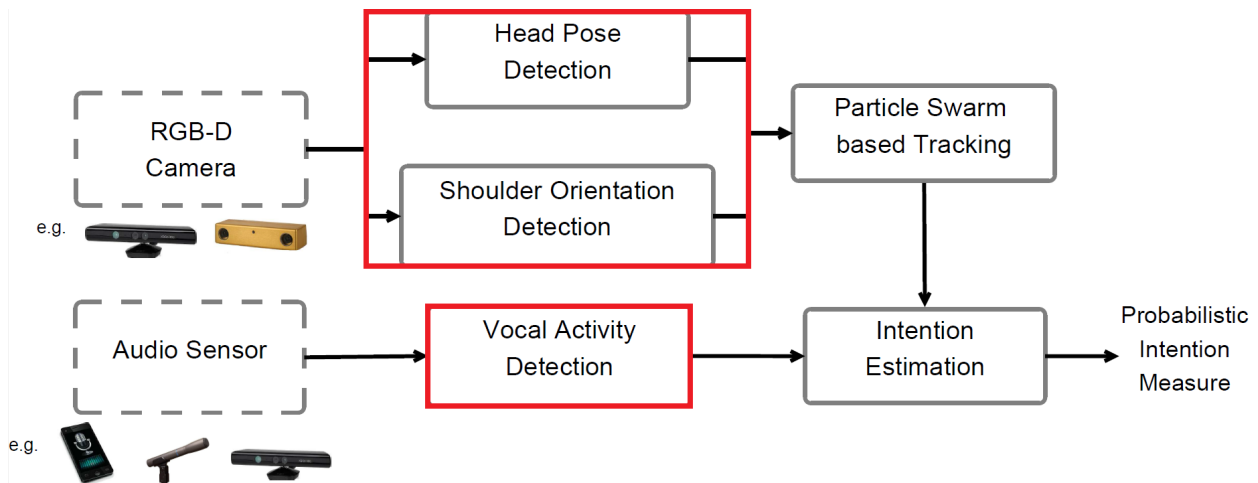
RGB-D Camera

e.g.

Head Pose Detection

Shoulder Orientation Detection

Particle Swarm based Tracking

Audio Sensor

e.g.

Vocal Activity Detection

Intention Estimation

Probabilistic Intention Measure